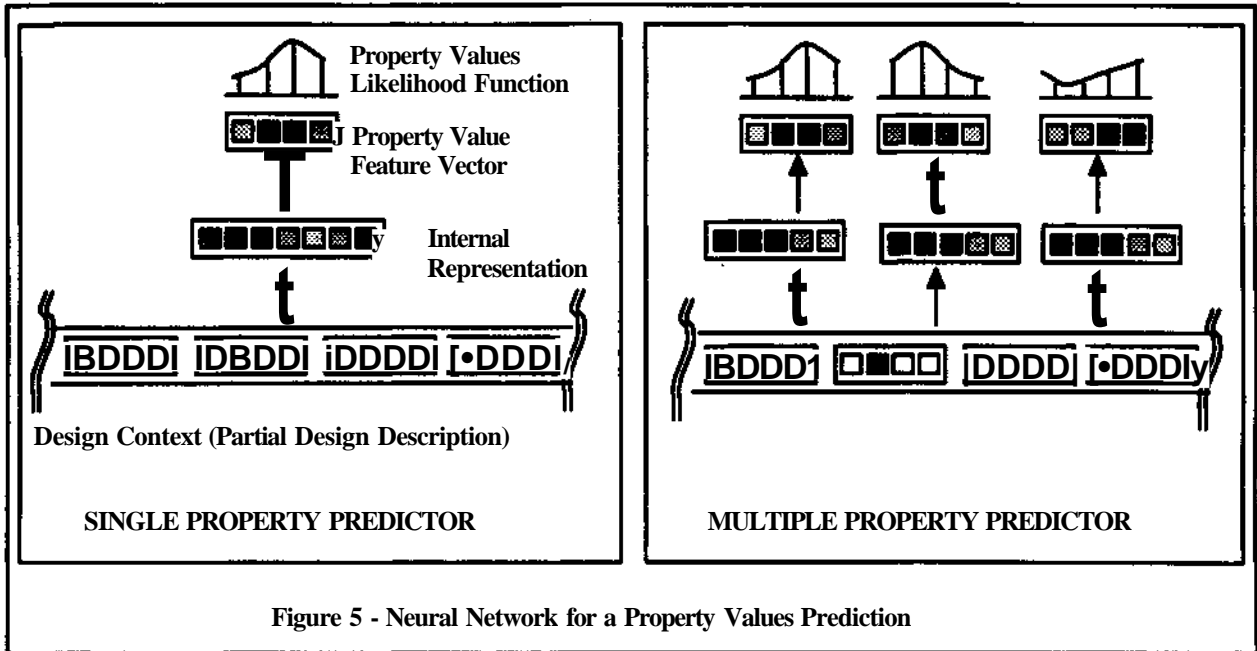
Property Values Likelihood Function

J Property Value Feature Vector

y

Internal Representation

t

IBDDDI IDBDDI iDDDDI [•DDDI

Design Context (Partial Design Description)

SINGLE PROPERTY PREDICTOR

t

t

t

IBDDD1 IDDDDI [•DDDIy

MULTIPLE PROPERTY PREDICTOR

Figure 5 - Neural Network for a Property Values Prediction